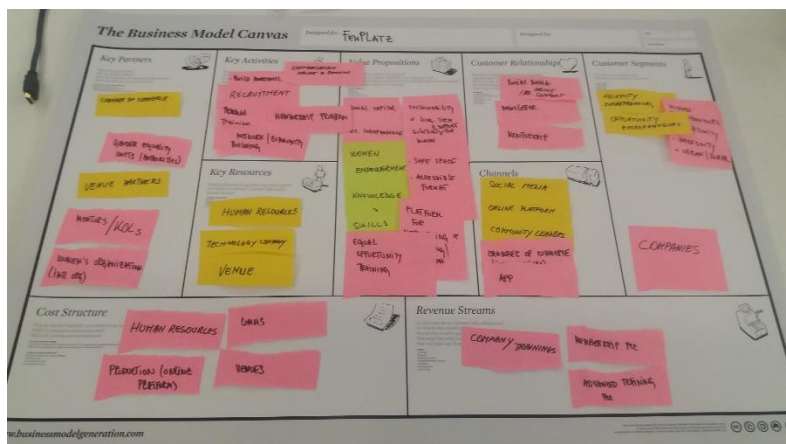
The Business Model Canvas

Designed for: FEMPLATZ

Designed by:

Key Partners

CHAMBER OF COMMERCE

GENDER EQUALITY UNITS (UNIVERSITIES)

VENUE PARTNERS

MENTORS / KOLs

WOMEN'S ORGANIZATION (LIKE UN)

Key Activities

BUILD AWARENESS

CUSTOMER ACQUISITION ONLINE & OFFLINE

RECRUITMENT

PERSON TRAINING

NEWSLETTER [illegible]

NETWORK / COMMUNITY BUILDING

Key Resources

HUMAN RESOURCES

TECHNOLOGY COMPANY

VENUE

Value Propositions

SOCIAL CAPITAL

PERSONALITY & LONG-TERM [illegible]

NETWORKING

WOMEN EMPOWERMENT

KNOWLEDGE & SKILLS

SAFE SPACE

ACCESSIBLE FORMAT

PLATFORM FOR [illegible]

EQUAL OPPORTUNITY TRAINING

Customer Relationships

SOCIAL MEDIA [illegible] CONTENT

NEWSLETTER

MEMBERSHIP

Channels

SOCIAL MEDIA

ONLINE PLATFORM

COMMUNITY EVENTS

CHAMBER OF COMMERCE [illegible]

APP

Customer Segments

MINORITY ENTREPRENEURS

OPPORTUNITY ENTREPRENEURS

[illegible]

COMPANIES

Cost Structure

HUMAN RESOURCES

LOANS

PRODUCTION (ONLINE PLATFORM)

VENUES

Revenue Streams

COMPANY TRAININGS

MEMBERSHIP FEE

ADVANCED TRAINING FEE

www.businessmodelgeneration.com